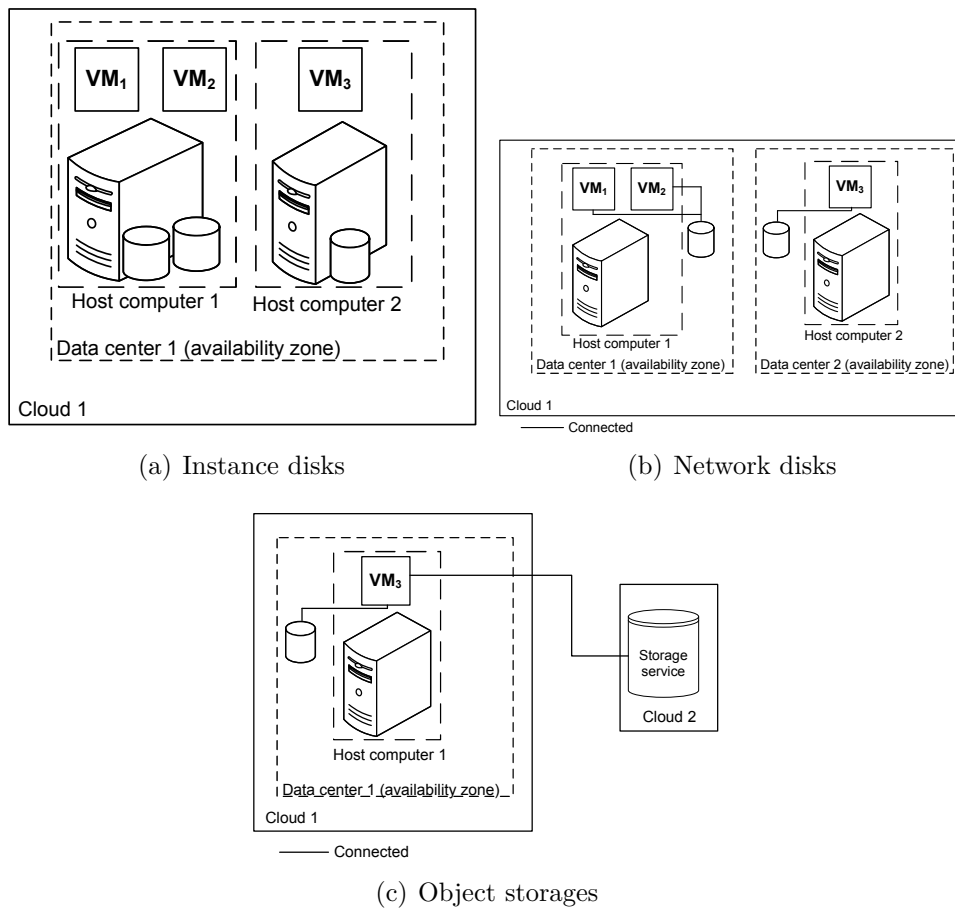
$VM_1$ $VM_2$ $VM_3$

Host computer 1 Host computer 2

Data center 1 (availability zone)

Cloud 1

(a) Instance disks

$VM_1$ $VM_2$ $VM_3$

Host computer 1

Host computer 2

Data center 1 (availability zone)

Data center 2 (availability zone)

Cloud 1

Connected

(b) Network disks

$VM_3$

Storage service

Host computer 1

Cloud 2

Data center 1 (availability zone)

Cloud 1

Connected

(c) Object storages